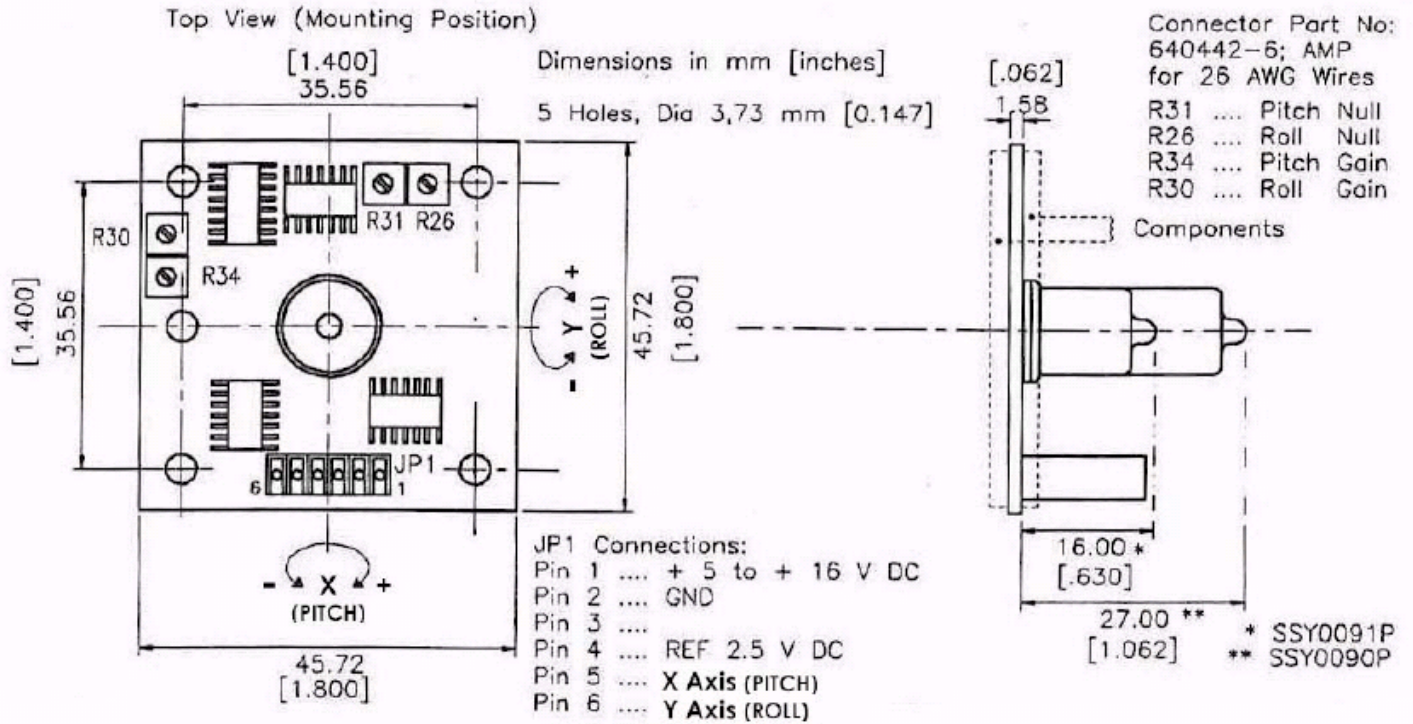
Top View (Mounting Position)

[1.400]
35.56

Dimensions in mm [inches]

5 Holes, Dia 3,73 mm [0.147]

Connector Part No:
640442-6; AMP
for 26 AWG Wires

R31 .... Pitch Null
R26 .... Roll Null
R34 .... Pitch Gain
R30 .... Roll Gain

[.062]
1.58

Components

R30
R34
R31 R26

[1.400]
35.56

- Y +
(ROLL)

45.72
[1.800]

JP1
6 1

- X +
(PITCH)

45.72
[1.800]

JP1 Connections:
Pin 1 .... + 5 to + 16 V DC
Pin 2 .... GND
Pin 3 ....
Pin 4 .... REF 2.5 V DC
Pin 5 .... X Axis (PITCH)
Pin 6 .... Y Axis (ROLL)

16.00 *
[.630]

27.00 **
[1.062]

* SSY0091P
** SSY0090P